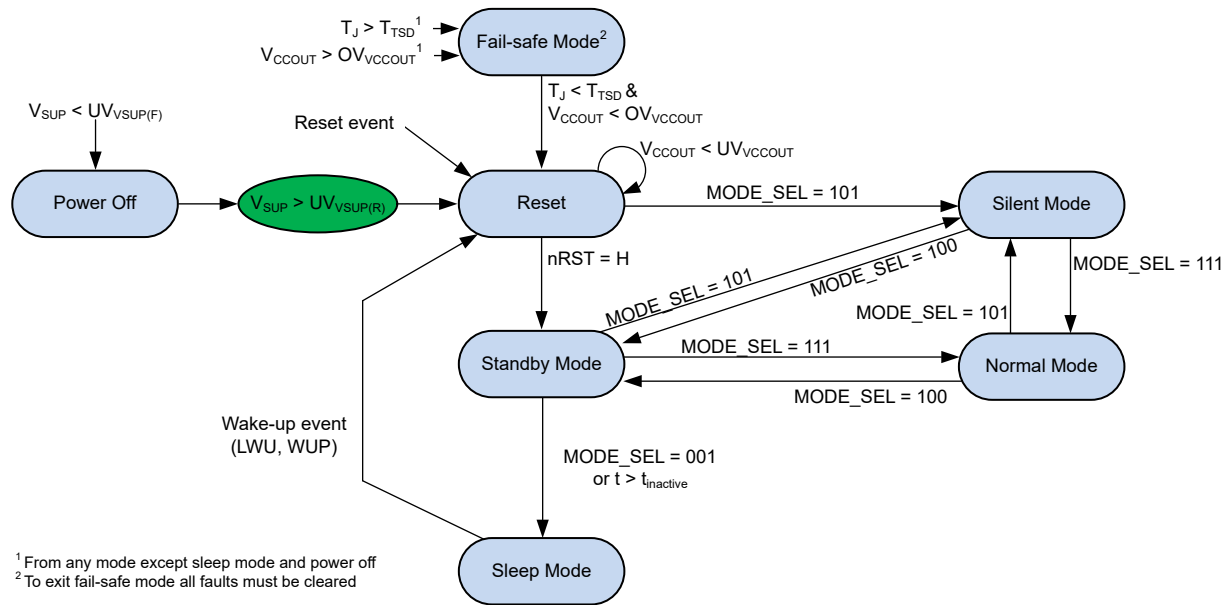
$T_J > T_{TSD}$ $^1$

$V_{CCOUT} > OV_{VCCOUT}$ $^1$

Fail-safe Mode$^2$

$T_J < T_{TSD}$ &
$V_{CCOUT} < OV_{VCCOUT}$

$V_{SUP} < UV_{VSUP(F)}$

Reset event

$V_{CCOUT} < UV_{VCCOUT}$

Power Off

$V_{SUP} > UV_{VSUP(R)}$

Reset

MODE_SEL = 101

Silent Mode

nRST = H

MODE_SEL = 101

MODE_SEL = 100

MODE_SEL = 111

MODE_SEL = 101

Standby Mode

MODE_SEL = 111

Normal Mode

MODE_SEL = 100

Wake-up event
(LWU, WUP)

MODE_SEL = 001
or $t > t_{inactive}$

$^1$ From any mode except sleep mode and power off
$^2$ To exit fail-safe mode all faults must be cleared

Sleep Mode